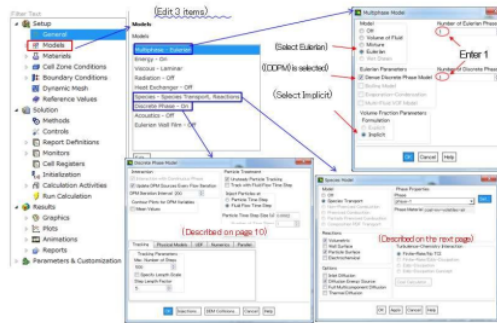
Filter Text
Setup
General
Models
Materials
Cell Zone Conditions
Boundary Conditions
Dynamic Mesh
Reference Values
Solution
Methods
Controls
Report Definitions
Monitors
Cell Registers
Initialization
Calculation Activities
Run Calculation
Results
Graphics
Plots
Animations
Reports
Parameters & Customization

(Edit 3 items)

Models
Models
Multiphase - Eulerian
Energy - On
Viscous - Laminar
Radiation - Off
Heat Exchanger - Off
Species - Species Transport, Reactions
Discrete Phase - On
Acoustics - Off
Eulerian Wall Film - Off

Multiphase Model
Model
Off
Volume of Fluid
Mixture
Eulerian
Wet Steam
Number of Eulerian Phases
1
Eulerian Parameters
Dense Discrete Phase Model
Boiling Model
Evaporation-Condensation
Multi-Fluid VOF Model
Volume Fraction Parameters
Formulation
Explicit
Implicit
OK Cancel Help

(Select Eulerian)
Enter 1
(DDPM is selected)
(Select Implicit)

Discrete Phase Model
Interaction
Update DPM Sources Every Flow Iteration
DPM Iteration Interval
Contour Plots for DPM Variables
Mean Values
Particle Treatment
Unsteady Particle Tracking
Track with Fluid Flow Time Step
Inject Particles at
Particle Flow Time Step
Fluid Flow Time Step
Particle Time Step Size (s)
Tracking Physical Models UDF Numerics Parallel
Tracking Parameters
Max. Number of Steps
Specify Length Scale
Step Length Factor
OK Injections DEM Collisions Cancel Help

(Described on page 10)

Species Model
Model
Off
Species Transport
Non-Premixed Combustion
Premixed Combustion
Partially Premixed Combustion
Composition PDF Transport
Reactions
Volumetric
Wall Surface
Particle Surface
Electrochemical
Options
Inlet Diffusion
Diffusion Energy Source
Full Multicomponent Diffusion
Thermal Diffusion
Phase Properties
Phase
Mixture Material
Number of Volumetric Species
Turbulence-Chemistry Interaction
Finite-Rate/No TCI
OK Cancel Help

(Described on the next page)